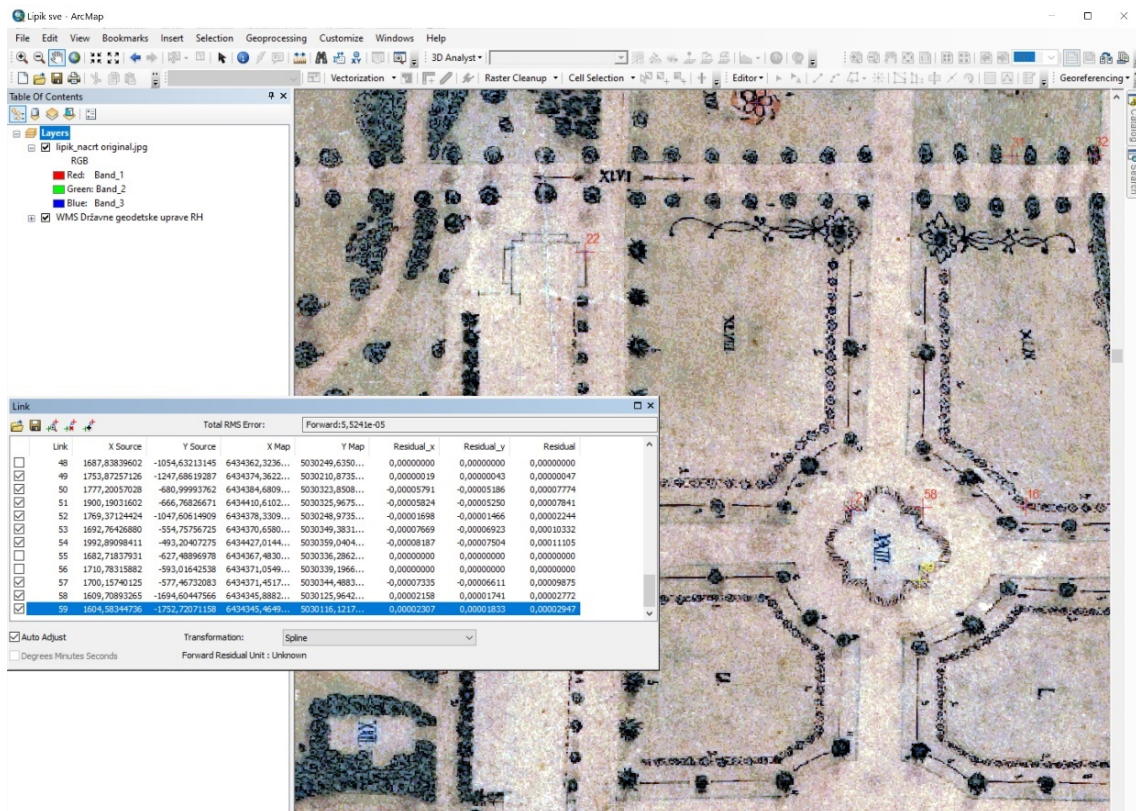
Lipik sve - ArcMap

File Edit View Bookmarks Insert Selection Geoprocessing Customize Windows Help

3D Analyst

Vectorization Raster Cleanup Cell Selection Editor Georeferencing

Table Of Contents

Layers
lipik_nacrt original.jpg
RGB
Red: Band_1
Green: Band_2
Blue: Band_3
WMS Državne geodetske uprave RH

XLVI
22
XLVII
XLIX
58
16
XLIII
20
32

Link

Total RMS Error: Forward:5,5241e-05

| | Link | X Source | Y Source | X Map | Y Map | Residual_x | Residual_y | Residual |
|---|---|---|---|---|---|---|---|---|
| ☐ | 48 | 1687,83839602 | -1054,63213145 | 6434362,3236... | 5030249,6350... | 0,00000000 | 0,00000000 | 0,00000000 |
| ☑ | 49 | 1753,87257126 | -1247,68619287 | 6434374,3622... | 5030210,8735... | 0,00000019 | 0,00000043 | 0,00000047 |
| ☑ | 50 | 1777,20057028 | -680,99993762 | 6434384,6809... | 5030323,8508... | -0,00005791 | -0,00005186 | 0,00007774 |
| ☑ | 51 | 1900,19031602 | -666,76826671 | 6434410,6102... | 5030325,9675... | -0,00005824 | -0,00005250 | 0,00007841 |
| ☑ | 52 | 1769,37124424 | -1047,60614909 | 6434378,3309... | 5030248,9735... | -0,00001698 | -0,00001466 | 0,00002244 |
| ☑ | 53 | 1692,76426880 | -554,75756725 | 6434370,6580... | 5030349,3831... | -0,00007669 | -0,00006923 | 0,00010332 |
| ☑ | 54 | 1992,89098411 | -493,20407275 | 6434427,0144... | 5030359,0404... | -0,00008187 | -0,00007504 | 0,00011105 |
| ☐ | 55 | 1682,71837931 | -627,48896978 | 6434367,4830... | 5030336,2862... | 0,00000000 | 0,00000000 | 0,00000000 |
| ☐ | 56 | 1710,78315882 | -593,01642538 | 6434371,0549... | 5030339,1966... | 0,00000000 | 0,00000000 | 0,00000000 |
| ☑ | 57 | 1700,15740125 | -577,46732083 | 6434371,4517... | 5030344,4883... | -0,00007335 | -0,00006611 | 0,00009875 |
| ☑ | 58 | 1609,70893265 | -1694,60447566 | 6434345,8882... | 5030125,9642... | 0,00002158 | 0,00001741 | 0,00002772 |
| ☑ | 59 | 1604,58344736 | -1752,72071158 | 6434345,4649... | 5030116,1217... | 0,00002307 | 0,00001833 | 0,00002947 |

Auto Adjust Transformation: Spline
Degrees Minutes Seconds Forward Residual Unit : Unknown